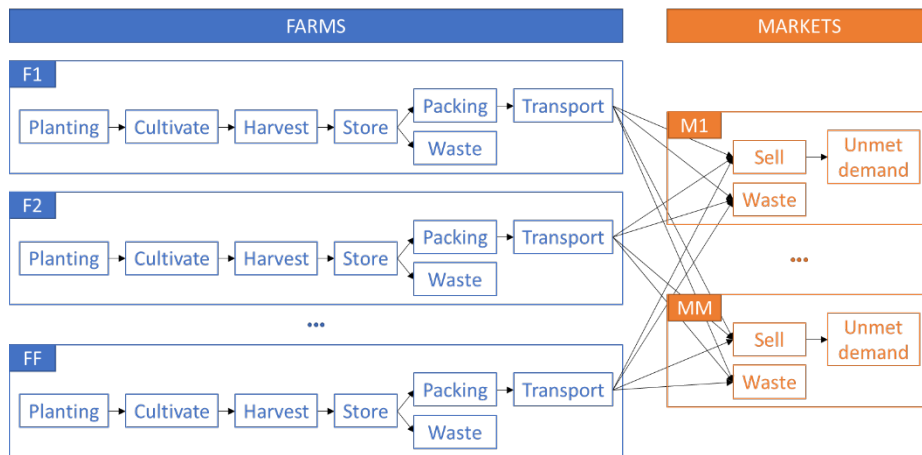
FARMS

MARKETS

F1

Planting Cultivate Harvest Store Packing Transport Waste

F2

Planting Cultivate Harvest Store Packing Transport Waste

...

FF

Planting Cultivate Harvest Store Packing Transport Waste

M1

Sell Unmet demand Waste

...

MM

Sell Unmet demand Waste